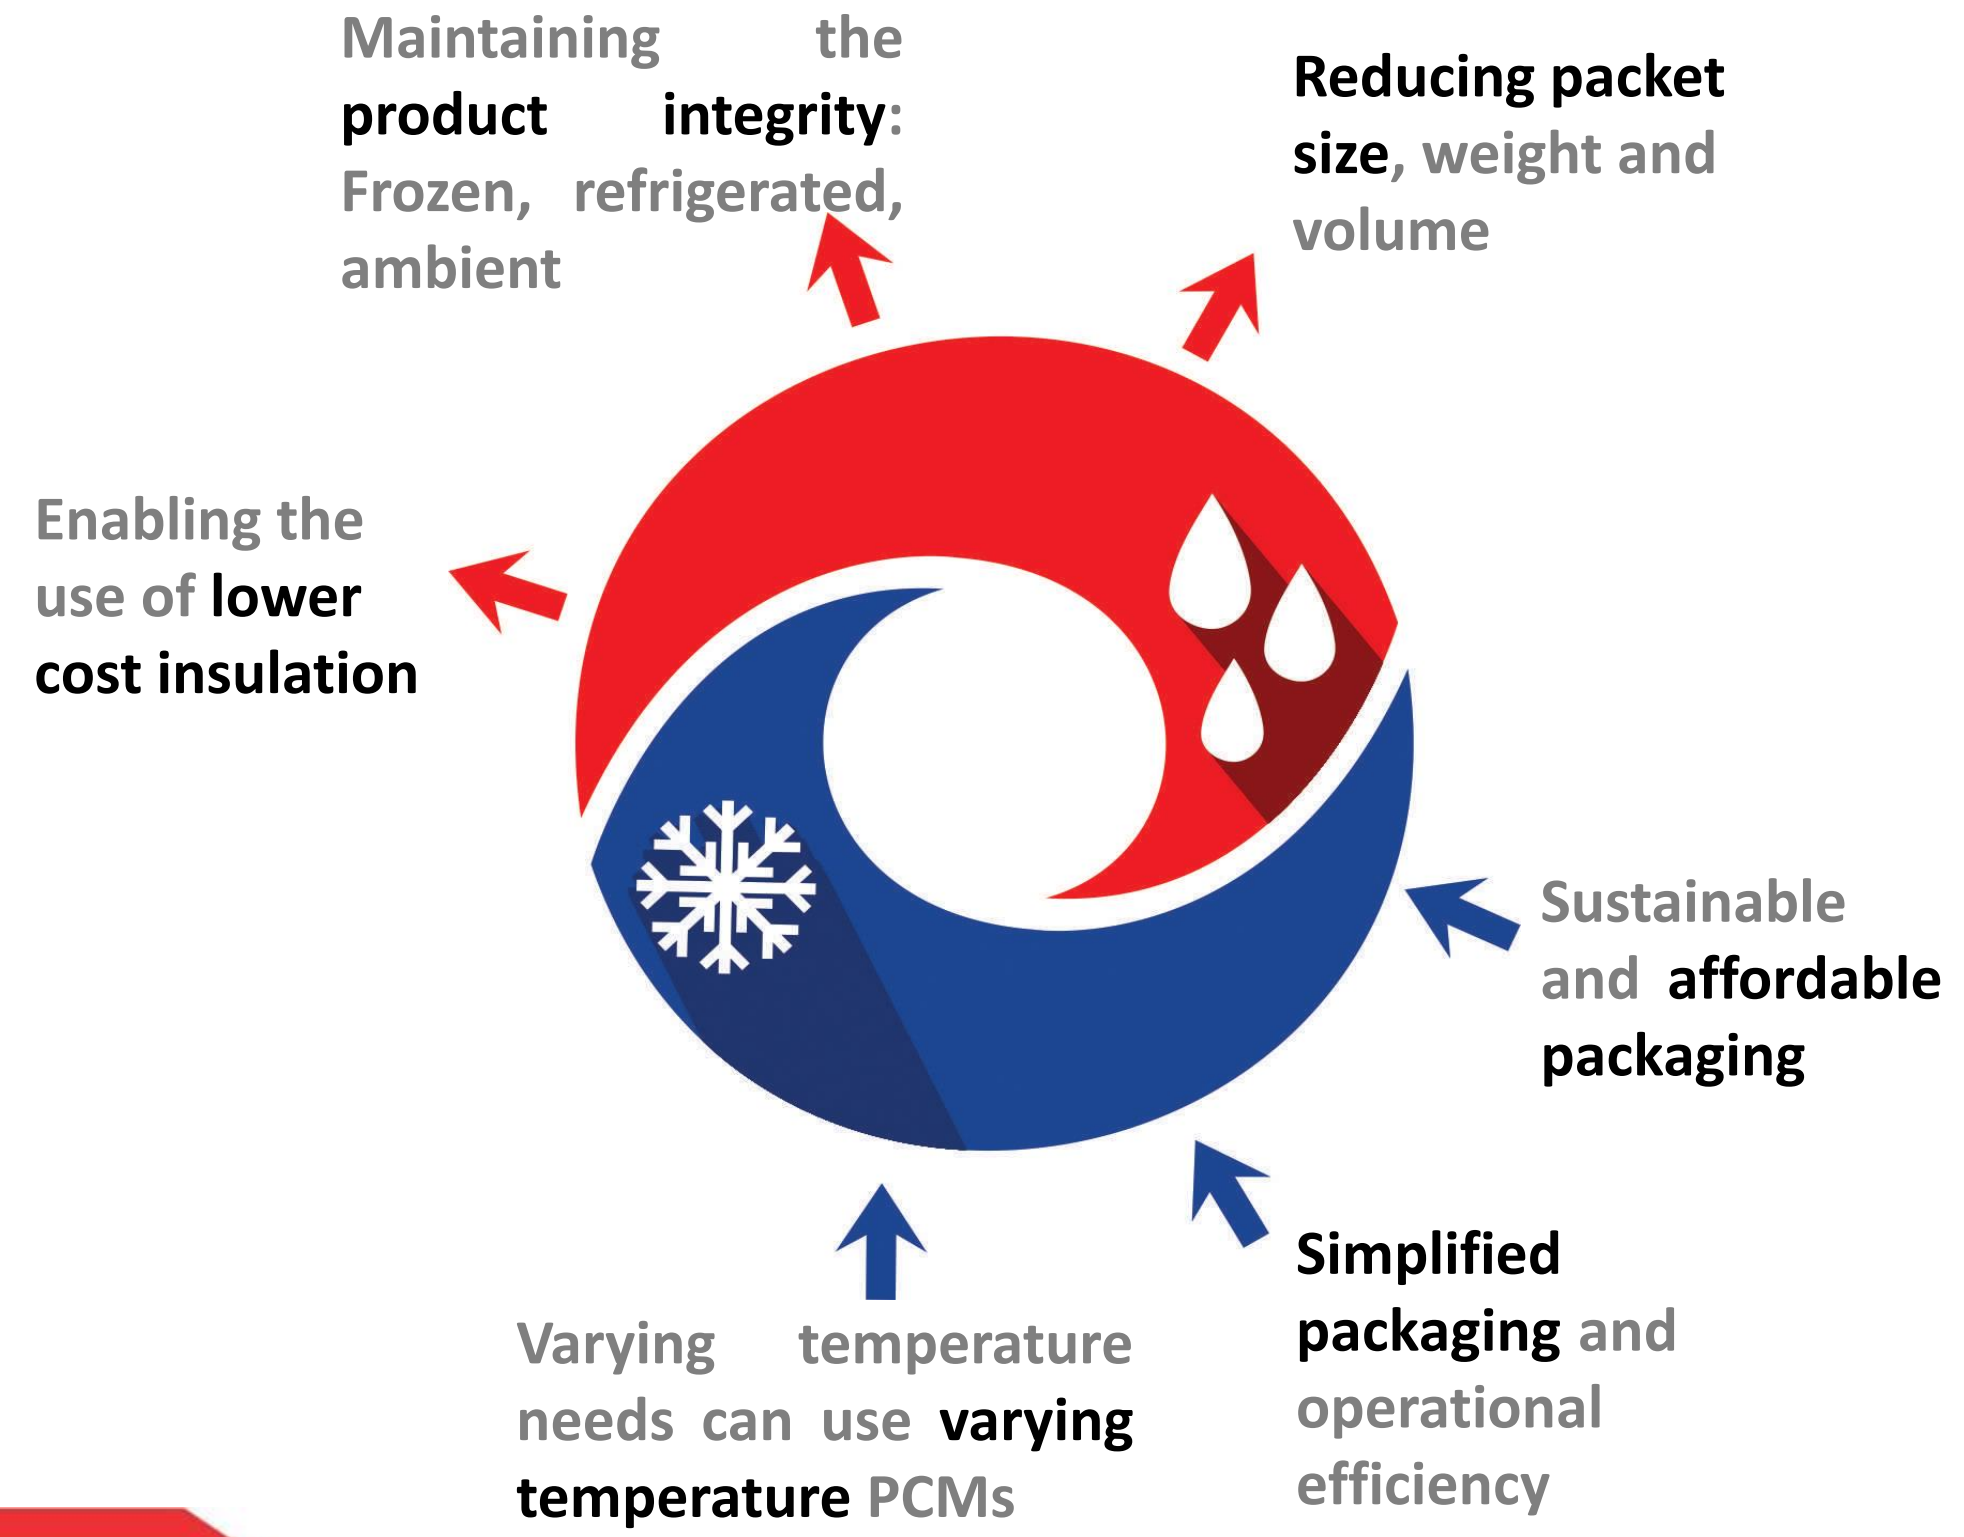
Maintaining the product integrity: Frozen, refrigerated, ambient

Reducing packet size, weight and volume

Enabling the use of lower cost insulation

Sustainable and affordable packaging

Simplified packaging and operational efficiency

Varying temperature needs can use varying temperature PCMs